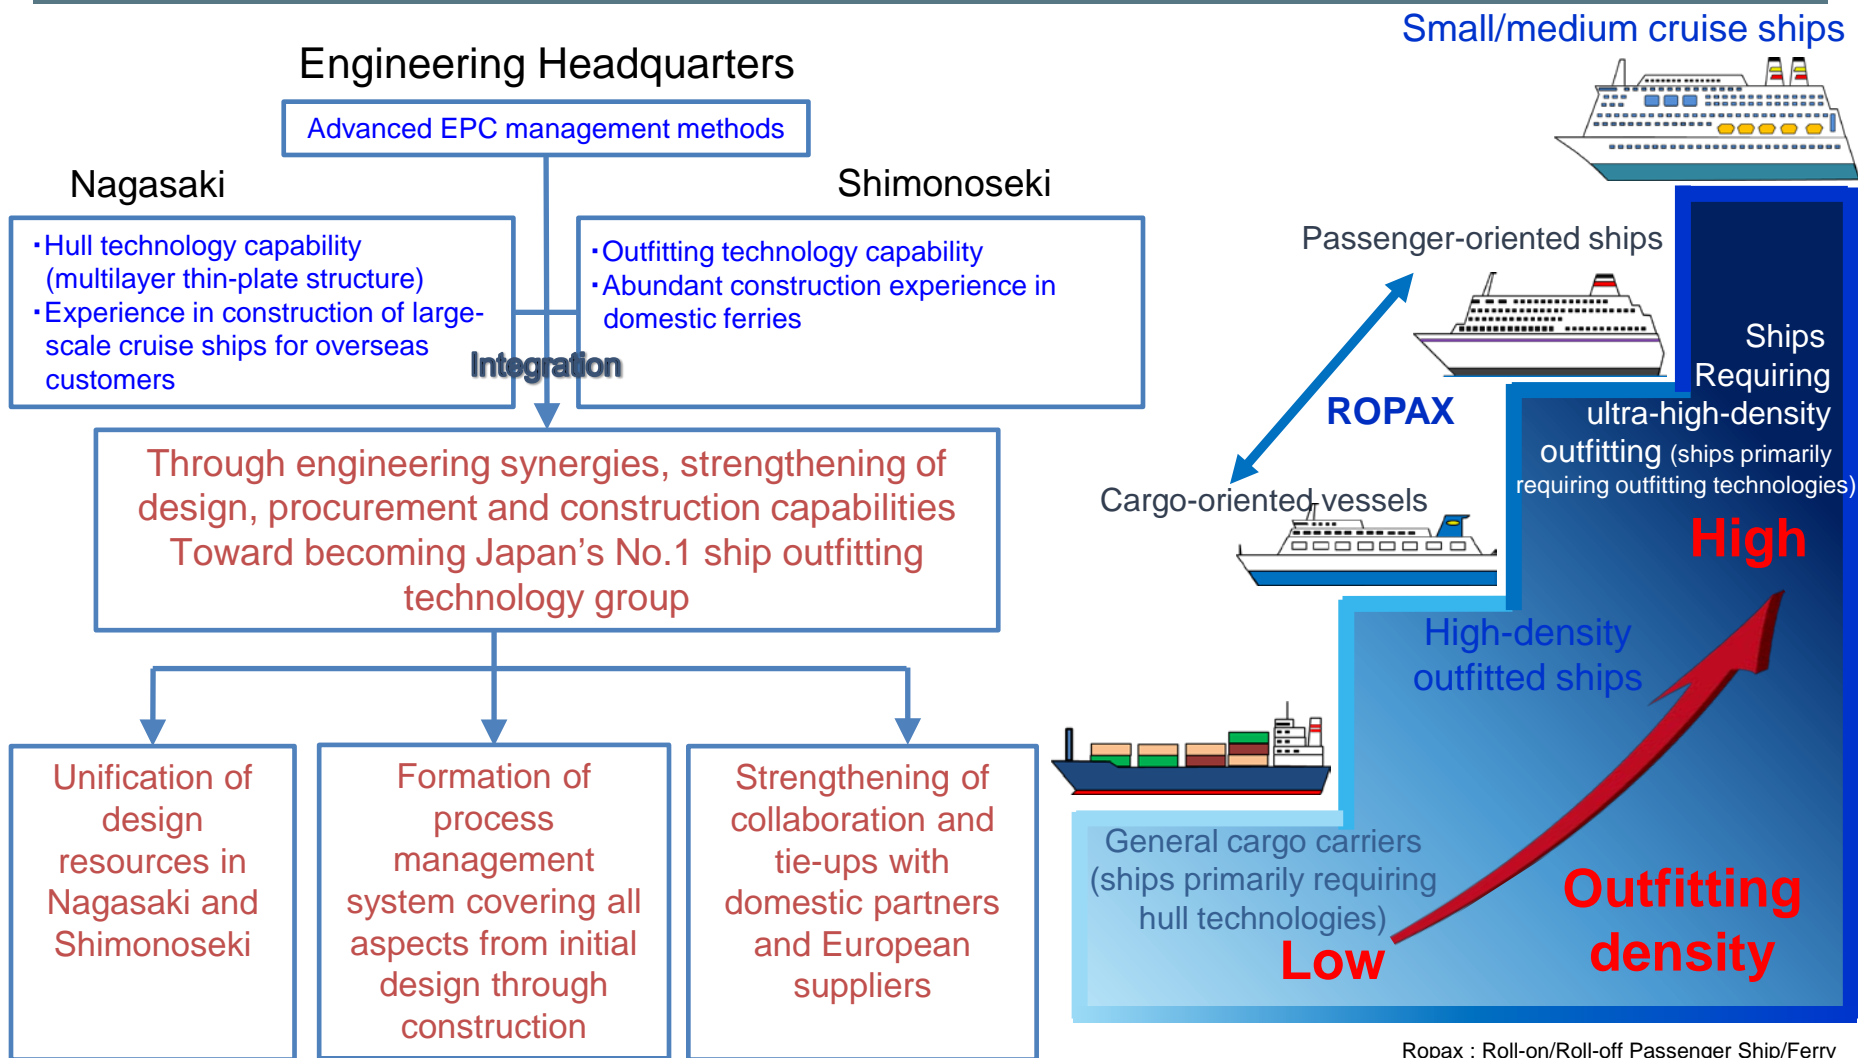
Engineering Headquarters

Advanced EPC management methods

Nagasaki

・Hull technology capability (multilayer thin-plate structure)
・Experience in construction of large-scale cruise ships for overseas customers

Shimonoseki

・Outfitting technology capability
・Abundant construction experience in domestic ferries

Integration

Through engineering synergies, strengthening of design, procurement and construction capabilities
Toward becoming Japan's No.1 ship outfitting technology group

Unification of design resources in Nagasaki and Shimonoseki

Formation of process management system covering all aspects from initial design through construction

Strengthening of collaboration and tie-ups with domestic partners and European suppliers

Small/medium cruise ships

Passenger-oriented ships

ROPAX

Cargo-oriented vessels

Ships Requiring ultra-high-density outfitting (ships primarily requiring outfitting technologies)

High

High-density outfitted ships

General cargo carriers (ships primarily requiring hull technologies)

Low

Outfitting density

Ropax : Roll-on/Roll-off Passenger Ship/Ferry